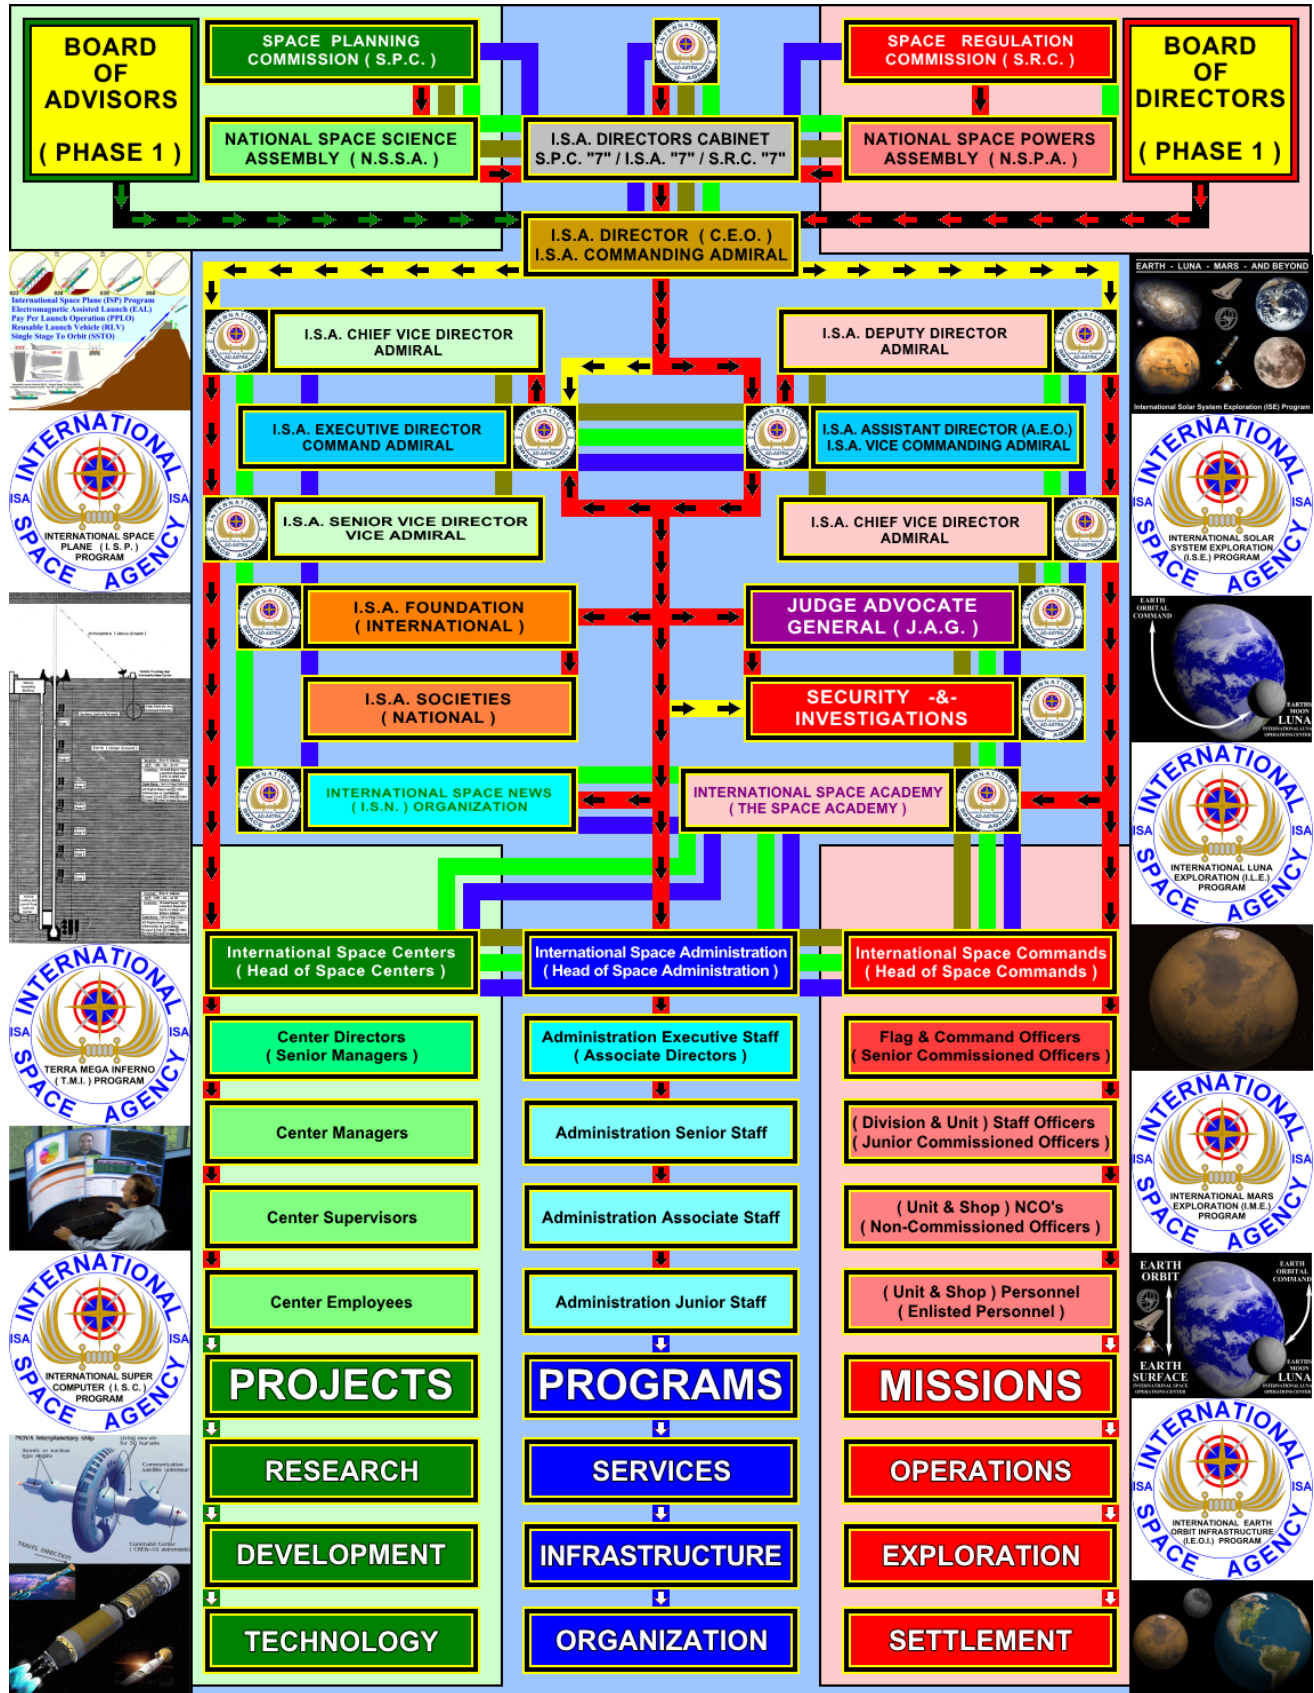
BOARD OF ADVISORS ( PHASE 1 )

SPACE PLANNING COMMISSION ( S.P.C. )

NATIONAL SPACE SCIENCE ASSEMBLY ( N.S.S.A. )

I.S.A. DIRECTORS CABINET S.P.C. "7" / I.S.A. "7" / S.R.C. "7"

SPACE REGULATION COMMISSION ( S.R.C. )

NATIONAL SPACE POWERS ASSEMBLY ( N.S.P.A. )

BOARD OF DIRECTORS ( PHASE 1 )

I.S.A. DIRECTOR ( C.E.O. ) I.S.A. COMMANDING ADMIRAL

International Space Plane (ISP) Program
Electromagnetic Assisted Launch (EAL)
Pay Per Launch Operation (PPLO)
Reusable Launch Vehicle (RLV)
Single Stage To Orbit (SSTO)

EARTH - LUNA - MARS - AND BEYOND

International Solar System Exploration (ISE) Program

I.S.A. CHIEF VICE DIRECTOR ADMIRAL

I.S.A. DEPUTY DIRECTOR ADMIRAL

I.S.A. EXECUTIVE DIRECTOR COMMAND ADMIRAL

I.S.A. ASSISTANT DIRECTOR (A.E.O.) I.S.A. VICE COMMANDING ADMIRAL

I.S.A. SENIOR VICE DIRECTOR VICE ADMIRAL

I.S.A. CHIEF VICE DIRECTOR ADMIRAL

INTERNATIONAL SPACE AGENCY ISA ISA INTERNATIONAL SPACE PLANE ( I.S.P. ) PROGRAM

INTERNATIONAL SPACE AGENCY ISA ISA INTERNATIONAL SOLAR SYSTEM EXPLORATION (I.S.E.) PROGRAM

I.S.A. FOUNDATION ( INTERNATIONAL )

JUDGE ADVOCATE GENERAL ( J.A.G. )

EARTH ORBITAL COMMAND

EARTH MOON LUNA

I.S.A. SOCIETIES ( NATIONAL )

SECURITY -&- INVESTIGATIONS

INTERNATIONAL SPACE NEWS ( I.S.N. ) ORGANIZATION

INTERNATIONAL SPACE ACADEMY ( THE SPACE ACADEMY )

INTERNATIONAL SPACE AGENCY ISA ISA INTERNATIONAL LUNA EXPLORATION (I.L.E.) PROGRAM

INTERNATIONAL SPACE AGENCY ISA ISA TERRA MEGA INFERNO ( T.M.I. ) PROGRAM

International Space Centers ( Head of Space Centers )

International Space Administration ( Head of Space Administration )

International Space Commands ( Head of Space Commands )

Center Directors ( Senior Managers )

Administration Executive Staff ( Associate Directors )

Flag & Command Officers ( Senior Commissioned Officers )

INTERNATIONAL SPACE AGENCY ISA ISA INTERNATIONAL MARS EXPLORATION (I.M.E.) PROGRAM

Center Managers

Administration Senior Staff

( Division & Unit ) Staff Officers ( Junior Commissioned Officers )

Center Supervisors

Administration Associate Staff

( Unit & Shop ) NCO's ( Non-Commissioned Officers )

EARTH ORBIT

EARTH ORBITAL COMMAND

EARTH SURFACE

EARTH MOON LUNA

Center Employees

Administration Junior Staff

( Unit & Shop ) Personnel ( Enlisted Personnel )

INTERNATIONAL SPACE AGENCY ISA ISA INTERNATIONAL SUPER COMPUTER ( I.S.C. ) PROGRAM

PROJECTS

PROGRAMS

MISSIONS

INTERNATIONAL SPACE AGENCY ISA ISA INTERNATIONAL EARTH ORBIT INFRASTRUCTURE (I.E.O.I.) PROGRAM

RESEARCH

SERVICES

OPERATIONS

DEVELOPMENT

INFRASTRUCTURE

EXPLORATION

TECHNOLOGY

ORGANIZATION

SETTLEMENT